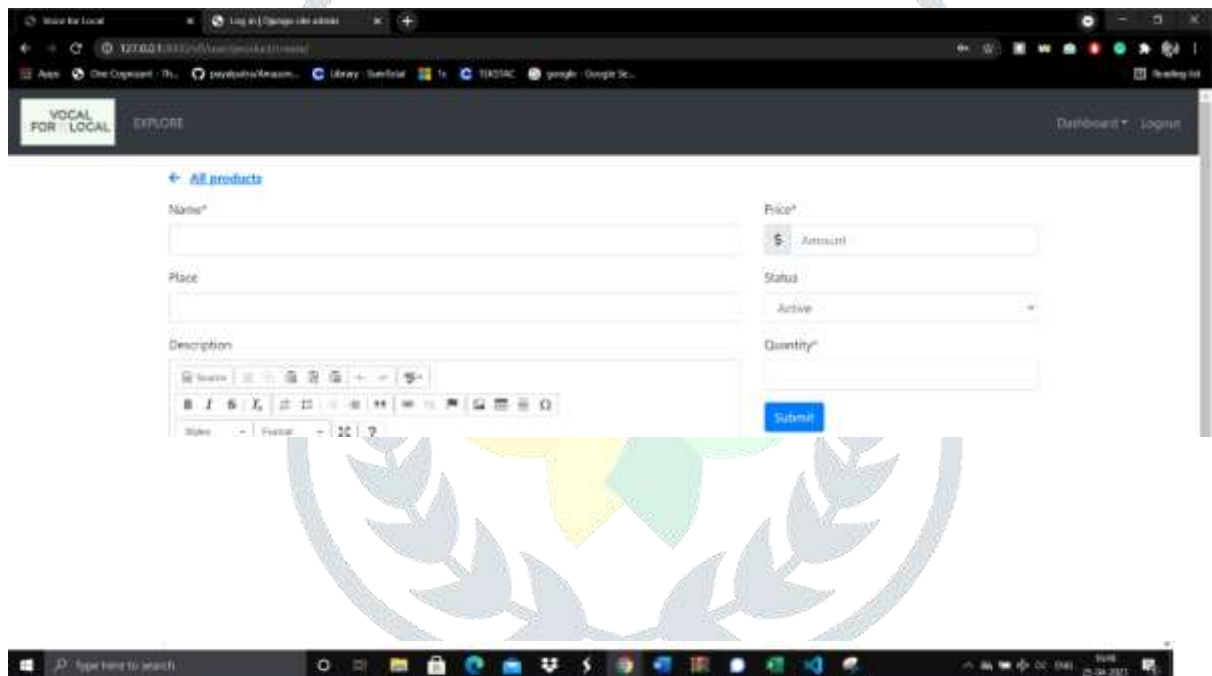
Store for Local
Log in | Django site admin
127.0.0.1:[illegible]
Apps
One Cognizant - Th...
payalpatra/Amazon...
Library - SureSkal
TEKSTAC
google - Google Sc...
Reading list

VOCAL FOR LOCAL
EXPLORE
Dashboard ▾ Logout

← All products

Name*

Place

Description

Source

Styles Format

Price*
$ Amount

Status
Active

Quantity*

Submit

Type here to search
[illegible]
25-04-2021